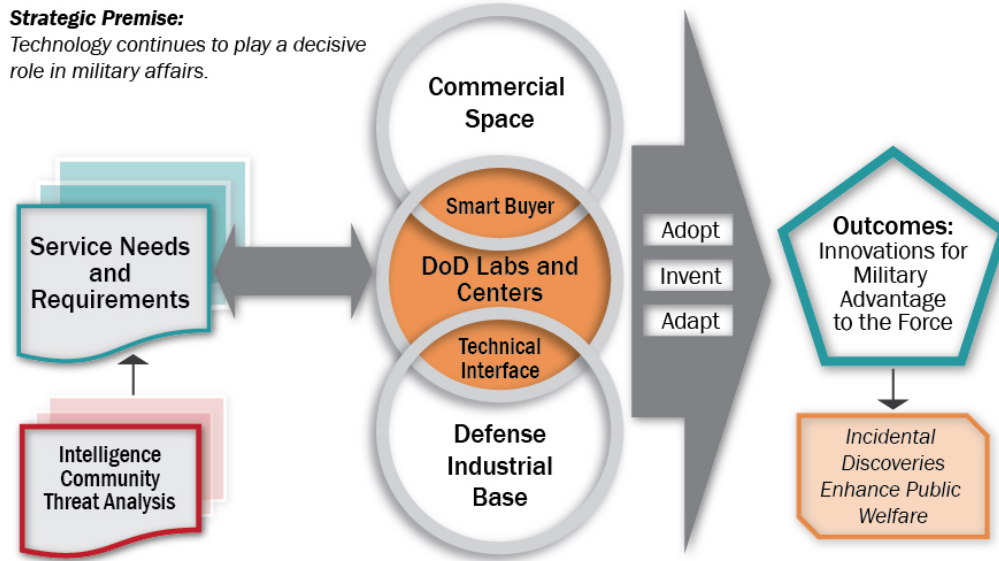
Strategic Premise:
Technology continues to play a decisive role in military affairs.

Service Needs and Requirements

Intelligence Community Threat Analysis

Commercial Space

Smart Buyer

DoD Labs and Centers

Technical Interface

Defense Industrial Base

Adopt

Invent

Adapt

Outcomes:
Innovations for Military Advantage to the Force

Incidental Discoveries Enhance Public Welfare